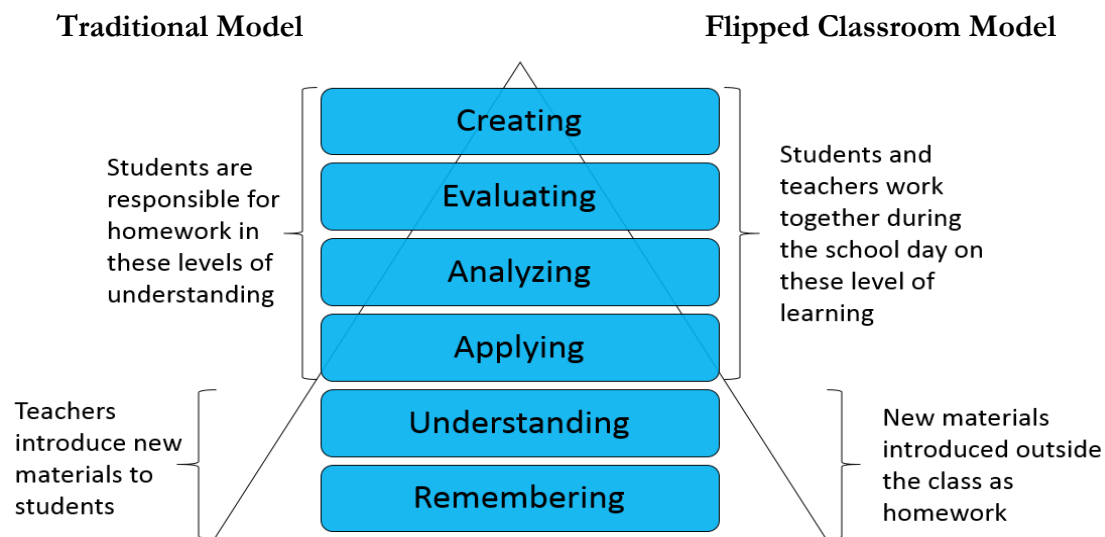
Traditional Model

Flipped Classroom Model

Creating

Evaluating

Analyzing

Applying

Understanding

Remembering

Students are responsible for homework in these levels of understanding

Students and teachers work together during the school day on these level of learning

Teachers introduce new materials to students

New materials introduced outside the class as homework